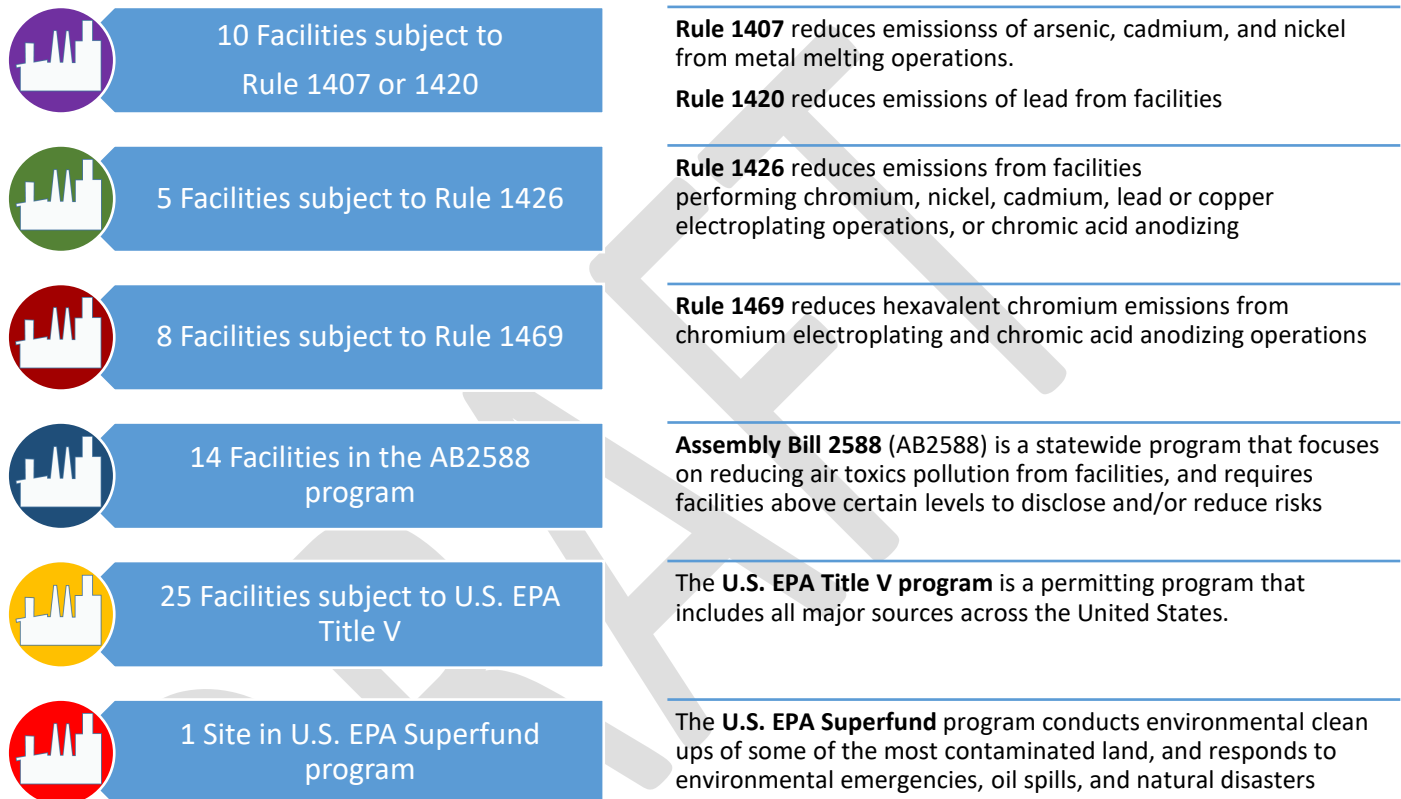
10 Facilities subject to Rule 1407 or 1420

Rule 1407 reduces emissionss of arsenic, cadmium, and nickel from metal melting operations.

Rule 1420 reduces emissions of lead from facilities

5 Facilities subject to Rule 1426

Rule 1426 reduces emissions from facilities performing chromium, nickel, cadmium, lead or copper electroplating operations, or chromic acid anodizing

8 Facilities subject to Rule 1469

Rule 1469 reduces hexavalent chromium emissions from chromium electroplating and chromic acid anodizing operations

14 Facilities in the AB2588 program

Assembly Bill 2588 (AB2588) is a statewide program that focuses on reducing air toxics pollution from facilities, and requires facilities above certain levels to disclose and/or reduce risks

25 Facilities subject to U.S. EPA Title V

The U.S. EPA Title V program is a permitting program that includes all major sources across the United States.

1 Site in U.S. EPA Superfund program

The U.S. EPA Superfund program conducts environmental clean ups of some of the most contaminated land, and responds to environmental emergencies, oil spills, and natural disasters

DRAFT